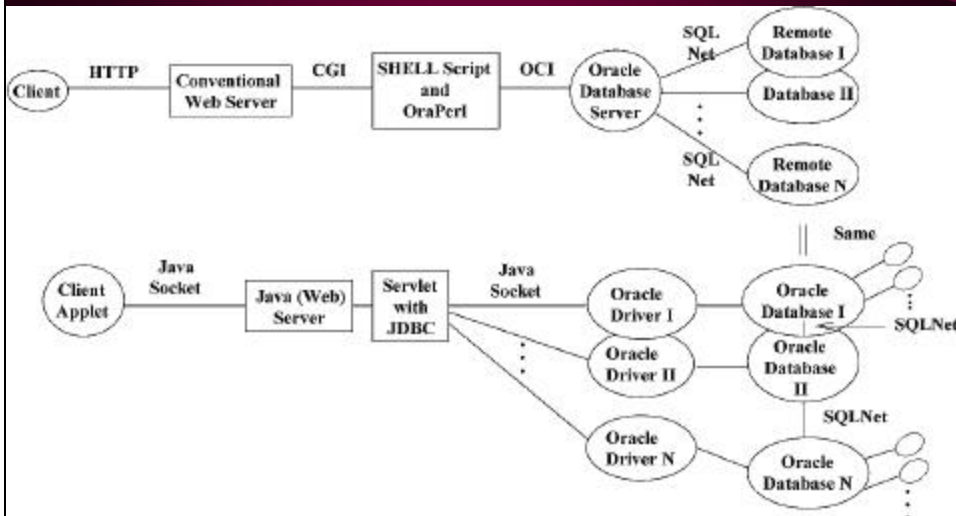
Client
HTTP
Conventional Web Server
CGI
SHELL Script and OraPerl
OCI
Oracle Database Server
SQL Net
Remote Database I
Database II
SQL Net
Remote Database N

Client Applet
Java Socket
Java (Web) Server
Servlet with JDBC
Java Socket
Oracle Driver I
Oracle Driver II
Oracle Driver N
Same
Oracle Database I
SQLNet
Oracle Database II
SQLNet
Oracle Database N